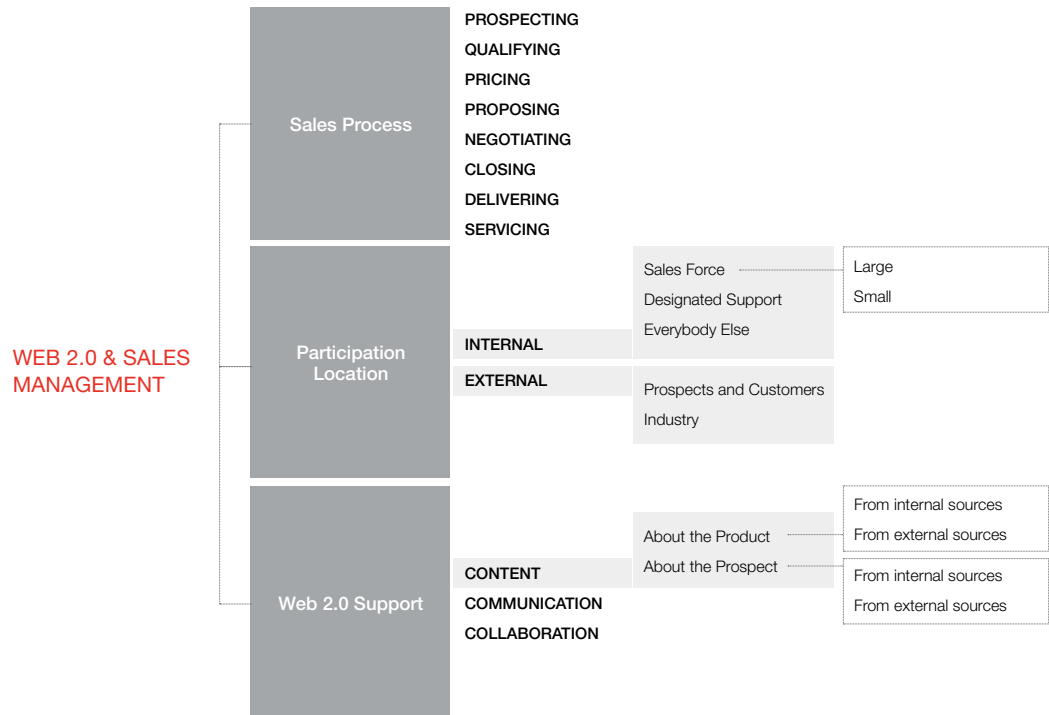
WEB 2.0 & SALES MANAGEMENT

Sales Process

PROSPECTING
QUALIFYING
PRICING
PROPOSING
NEGOTIATING
CLOSING
DELIVERING
SERVICING

Participation Location

INTERNAL

Sales Force
Designated Support
Everybody Else

Large
Small

EXTERNAL

Prospects and Customers
Industry

Web 2.0 Support

CONTENT
COMMUNICATION
COLLABORATION

About the Product
About the Prospect

From internal sources
From external sources

From internal sources
From external sources